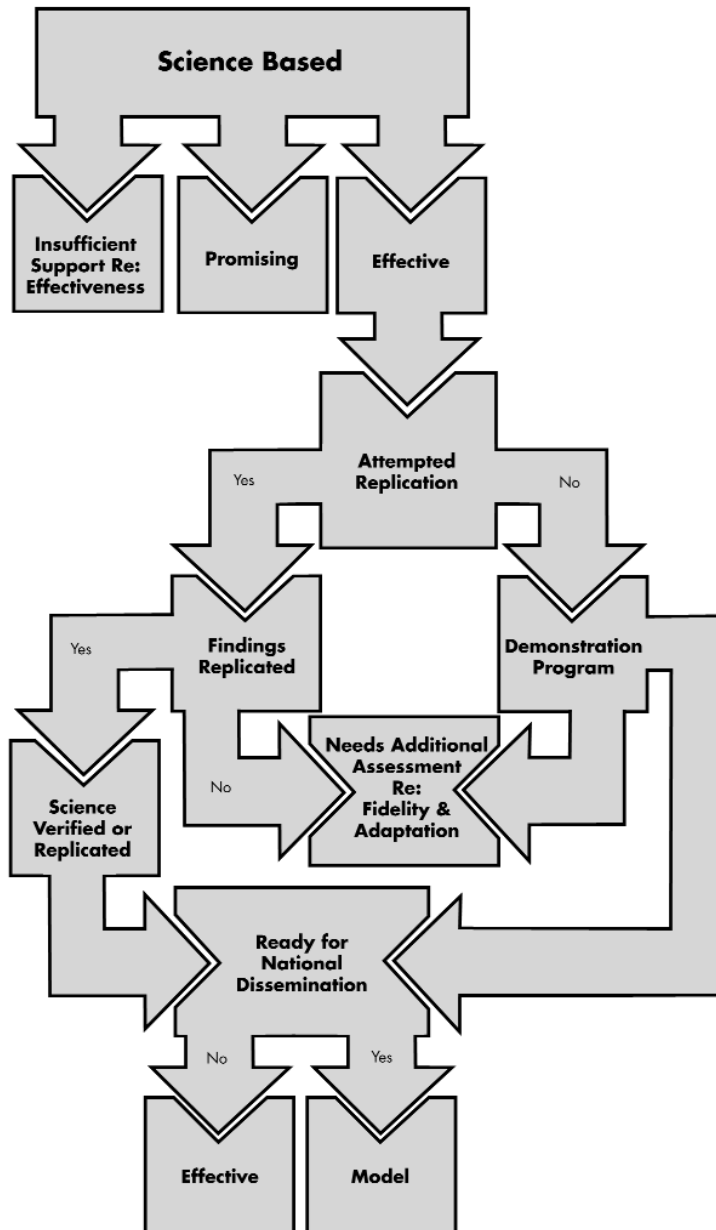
Science Based

Insufficient Support Re: Effectiveness

Promising

Effective

Attempted Replication

Yes

No

Findings Replicated

Yes

Demonstration Program

Needs Additional Assessment Re: Fidelity & Adaptation

No

Science Verified or Replicated

Ready for National Dissemination

No

Yes

Effective

Model